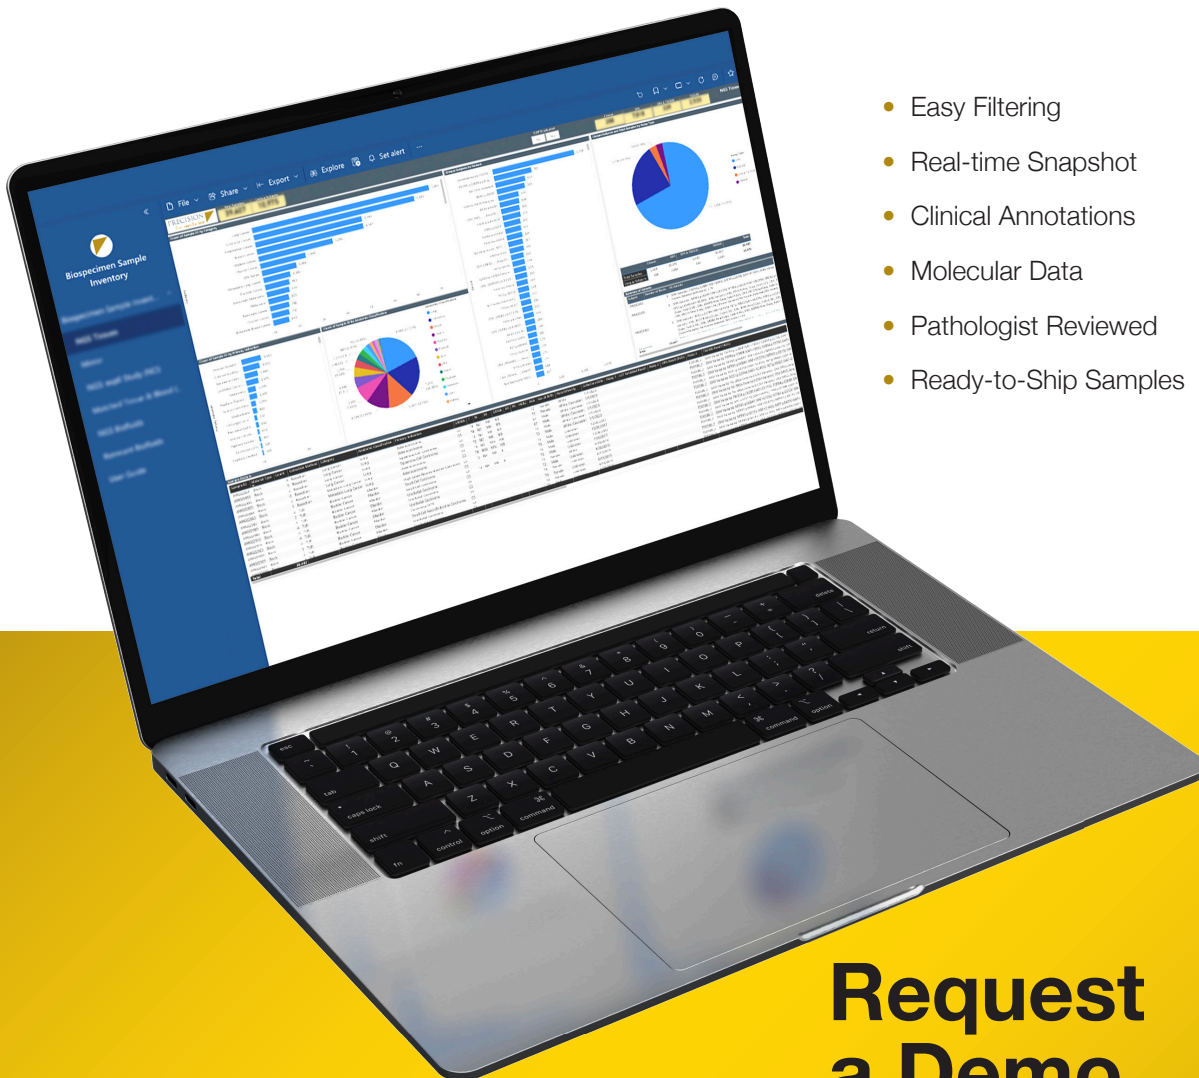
File Share Export Explore Set alert

Biospecimen Sample Inventory

- Easy Filtering
- Real-time Snapshot
- Clinical Annotations
- Molecular Data
- Pathologist Reviewed
- Ready-to-Ship Samples

Request a Demo